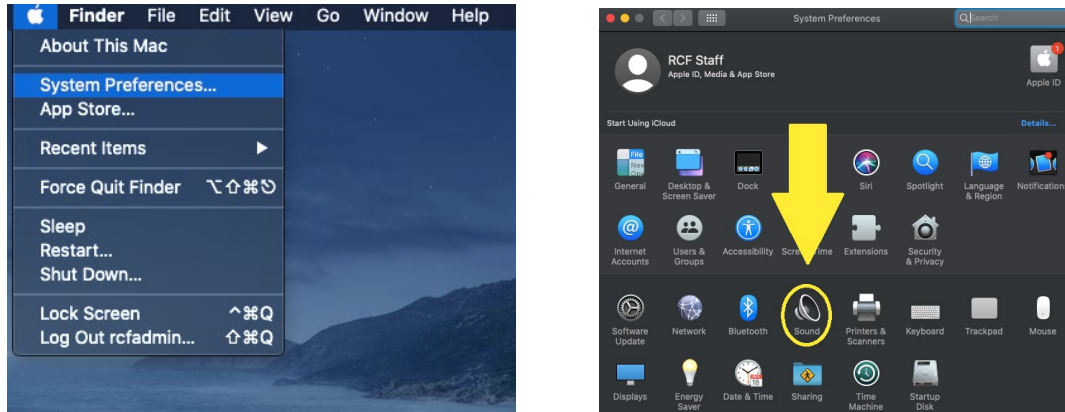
Finder File Edit View Go Window Help

About This Mac

System Preferences...
App Store...

Recent Items

Force Quit Finder ⌥⇧⌘⎋

Sleep
Restart...
Shut Down...

Lock Screen ^⌘Q
Log Out rcfadmin... ⇧⌘Q

System Preferences

Search

RCF Staff
Apple ID, Media & App Store

Apple ID

Start Using iCloud

Details...

General
Desktop & Screen Saver
Dock
Siri
Spotlight
Language & Region
Notifications

Internet Accounts
Users & Groups
Accessibility
Screen Time
Extensions
Security & Privacy

Software Update
Network
Bluetooth
Sound
Printers & Scanners
Keyboard
Trackpad
Mouse

Displays
Energy Saver
Date & Time
Sharing
Time Machine
Startup Disk